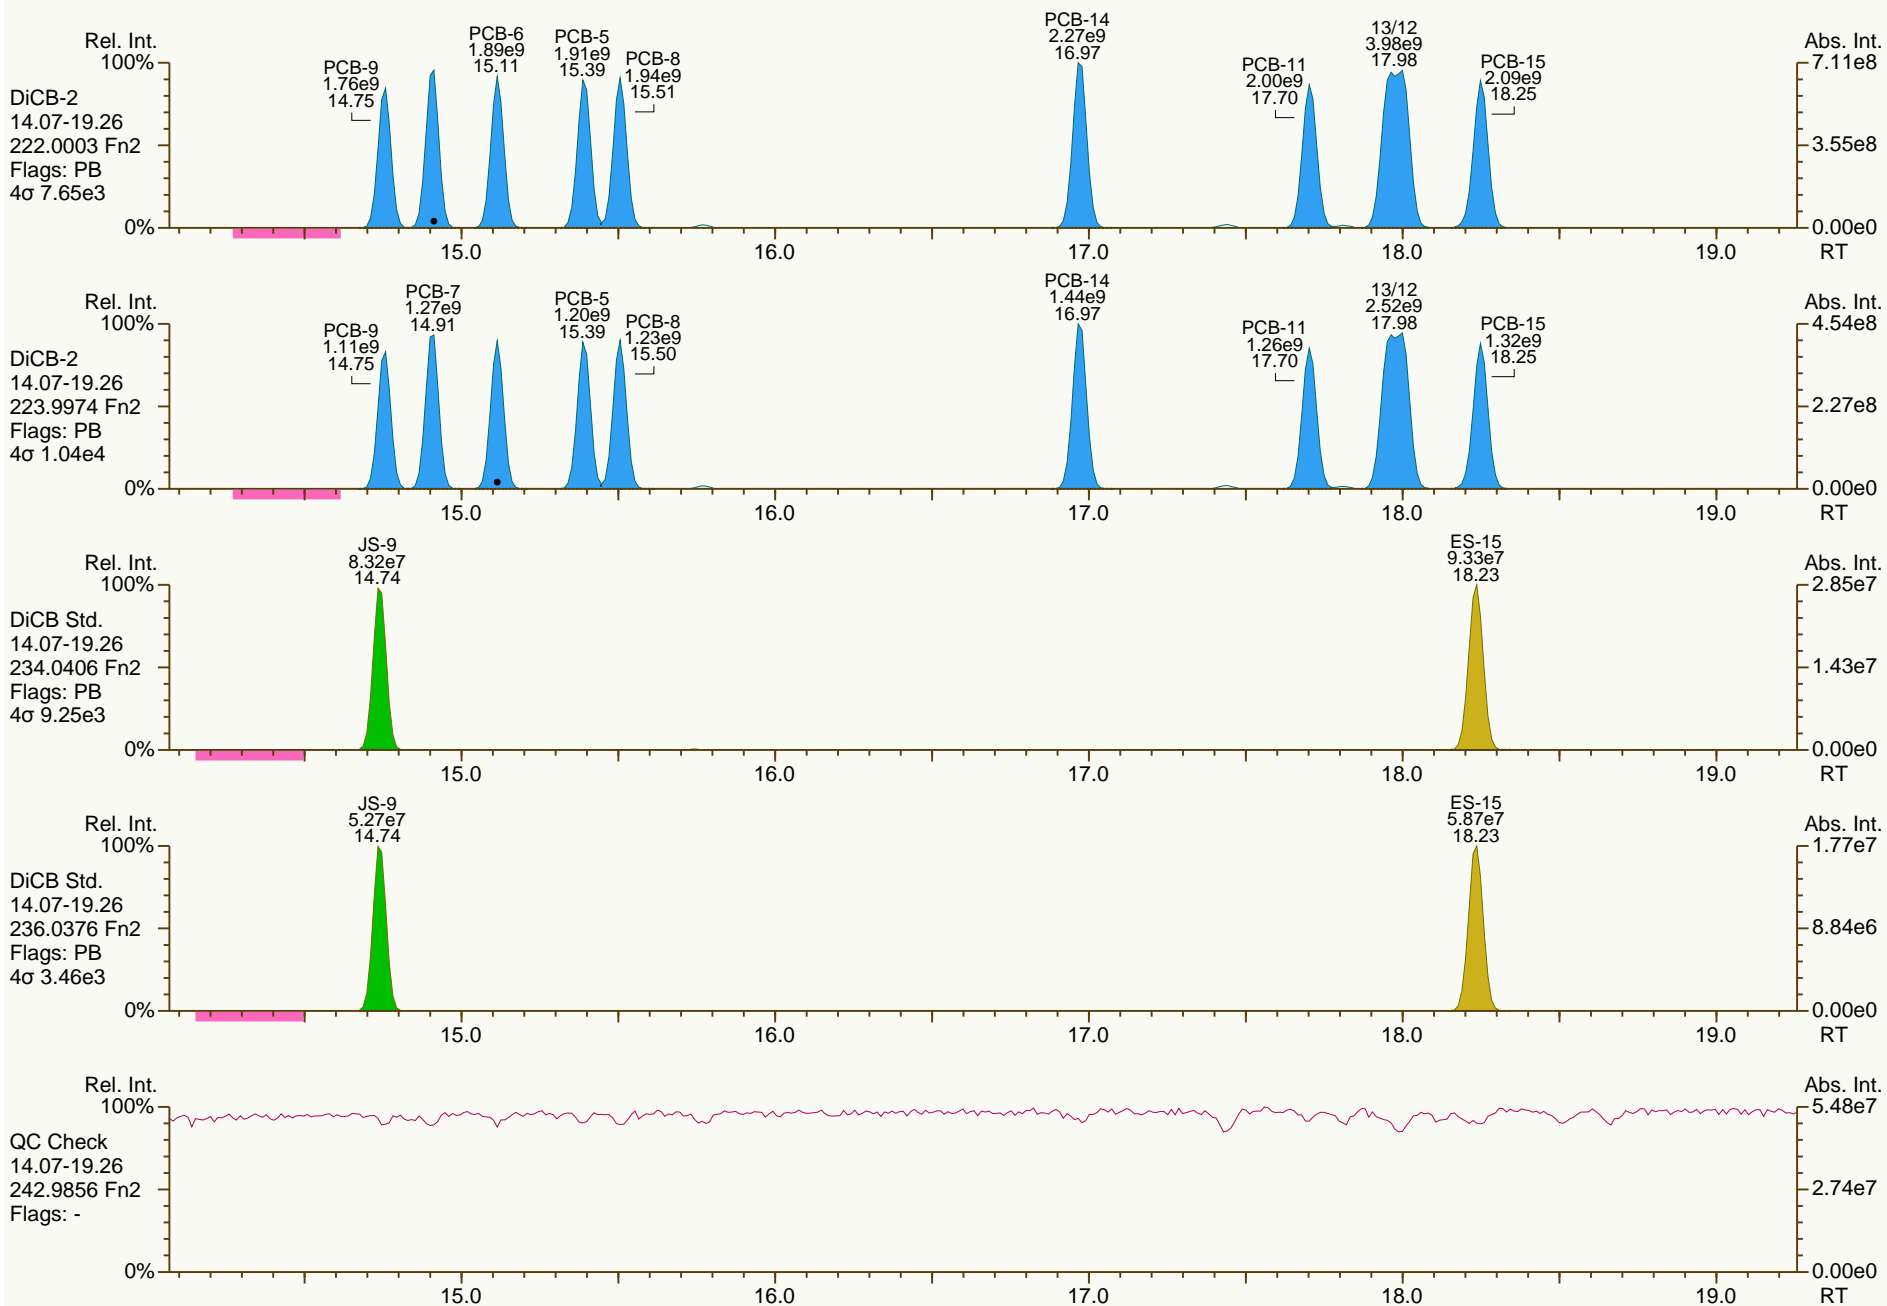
Rel. Int.
100%
0%
DiCB-2
14.07-19.26
222.0003 Fn2
Flags: PB
4σ 7.65e3

PCB-9
1.76e9
14.75

PCB-6
1.89e9
15.11

PCB-5
1.91e9
15.39

PCB-8
1.94e9
15.51

PCB-14
2.27e9
16.97

PCB-11
2.00e9
17.70

13/12
3.98e9
17.98

PCB-15
2.09e9
18.25

Abs. Int.
7.11e8
3.55e8
0.00e0

15.0 16.0 17.0 18.0 19.0 RT

Rel. Int.
100%
0%
DiCB-2
14.07-19.26
223.9974 Fn2
Flags: PB
4σ 1.04e4

PCB-9
1.11e9
14.75

PCB-7
1.27e9
14.91

PCB-5
1.20e9
15.39

PCB-8
1.23e9
15.50

PCB-14
1.44e9
16.97

PCB-11
1.26e9
17.70

13/12
2.52e9
17.98

PCB-15
1.32e9
18.25

Abs. Int.
4.54e8
2.27e8
0.00e0

15.0 16.0 17.0 18.0 19.0 RT

Rel. Int.
100%
0%
DiCB Std.
14.07-19.26
234.0406 Fn2
Flags: PB
4σ 9.25e3

JS-9
8.32e7
14.74

ES-15
9.33e7
18.23

Abs. Int.
2.85e7
1.43e7
0.00e0

15.0 16.0 17.0 18.0 19.0 RT

Rel. Int.
100%
0%
DiCB Std.
14.07-19.26
236.0376 Fn2
Flags: PB
4σ 3.46e3

JS-9
5.27e7
14.74

ES-15
5.87e7
18.23

Abs. Int.
1.77e7
8.84e6
0.00e0

15.0 16.0 17.0 18.0 19.0 RT

Rel. Int.
100%
0%
QC Check
14.07-19.26
242.9856 Fn2
Flags: -

Abs. Int.
5.48e7
2.74e7
0.00e0

15.0 16.0 17.0 18.0 19.0 RT